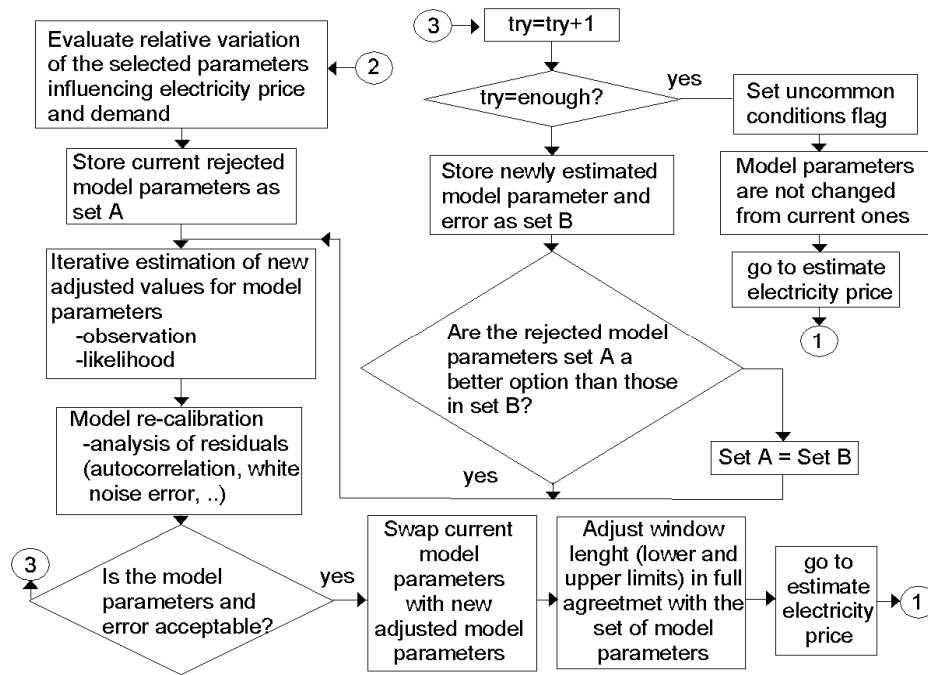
Evaluate relative variation of the selected parameters influencing electricity price and demand

2

Store current rejected model parameters as set A

Iterative estimation of new adjusted values for model parameters
-observation
-likelihood

Model re-calibration
-analysis of residuals (autocorrelation, white noise error, ..)

3

Is the model parameters and error acceptable?

yes

Swap current model parameters with new adjusted model parameters

Adjust window lenght (lower and upper limits) in full agreetmet with the set of model parameters

go to estimate electricity price

1

3

try=try+1

try=enough?

yes

Set uncommon conditions flag

Model parameters are not changed from current ones

go to estimate electricity price

1

Store newly estimated model parameter and error as set B

Are the rejected model parameters set A a better option than those in set B?

yes

Set A = Set B